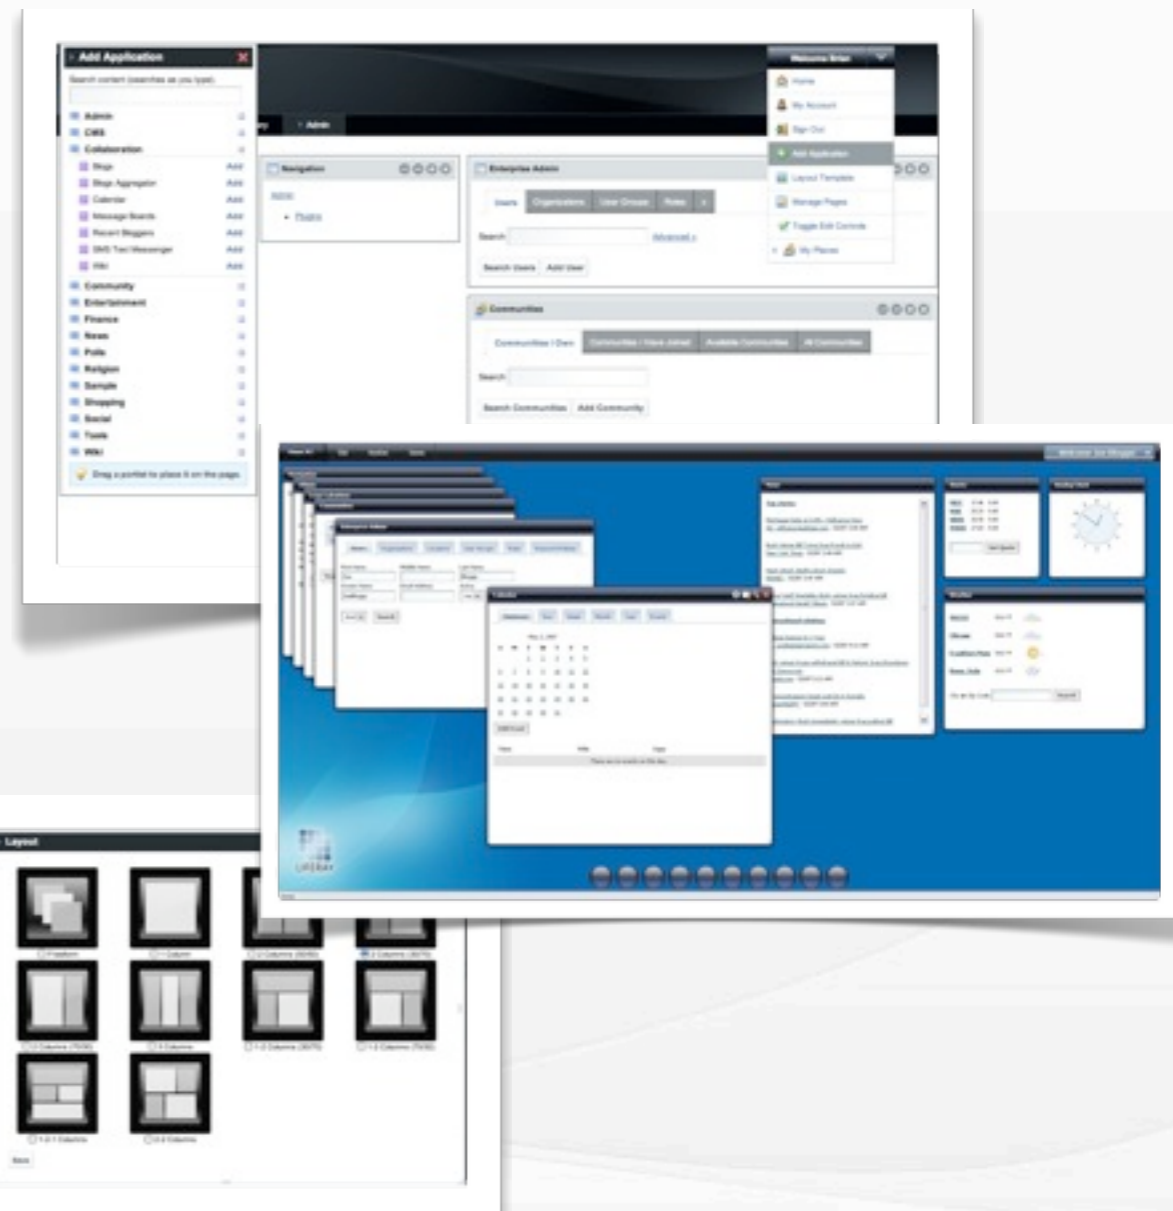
Add Application

Search content (searches as you type).

Admin
CMS
Collaboration
Blogs Add
Blogs Aggregator Add
Calendar Add
Message Boards Add
Recent Bloggers Add
SMS Text Messenger Add
Wiki Add
Community
Entertainment
Finance
News
Polls
Religion
Sample
Shopping
Social
Tools
Wiki

Drag a portlet to place it on the page.

Welcome Brian

Home
My Account
Sign Out
Add Application
Layout Template
Manage Pages
Toggle Edit Controls
My Places

Admin

Navigation

Admin
• Plugins

Enterprise Admin

Users | Organizations | User Groups | Roles

Search | Advanced »

Search Users | Add User

Communities

Communities I Own | Communities I Have Joined | Available Communities | All Communities

Search

Search Communities | Add Community

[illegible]

Calendar

May 1, 2007

S M T W T F S

There are no events on this day.

LIFERAY

Layout

Freeform | 1 Column | 2 Columns (50/50) | 2 Columns (30/70)

2 Columns (70/30) | 3 Columns | 1-2 Columns (30/70) | 1-2 Columns (70/30)

1-2-1 Columns | 2-2 Columns

Save